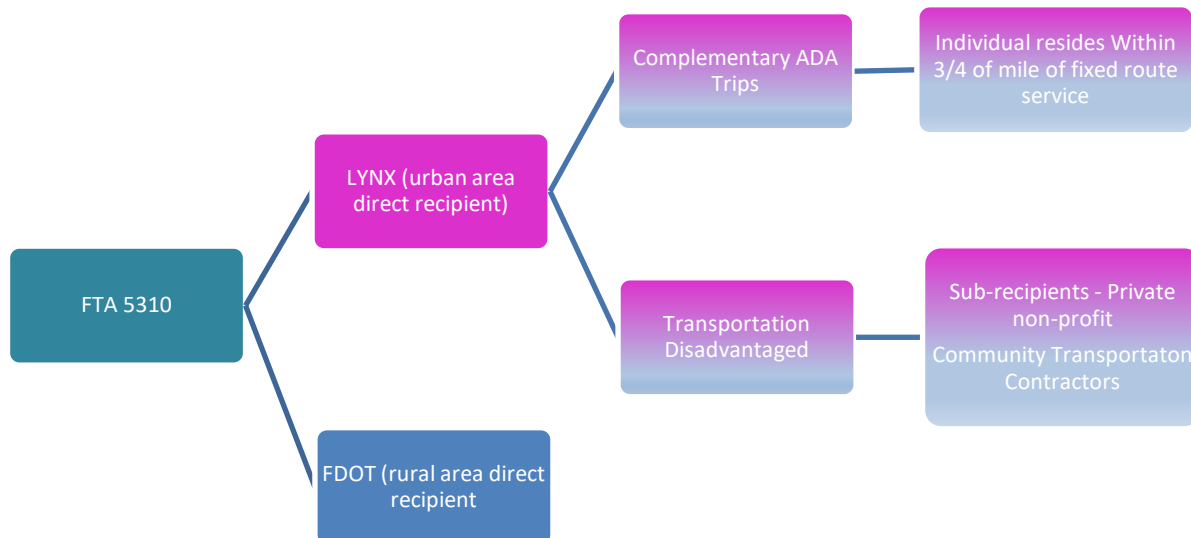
FTA 5310

LYNX (urban area direct recipient)

FDOT (rural area direct recipient

Complementary ADA Trips

Individual resides Within 3/4 of mile of fixed route service

Transportation Disadvantaged

Sub-recipients - Private non-profit

Community Transportaton Contractors